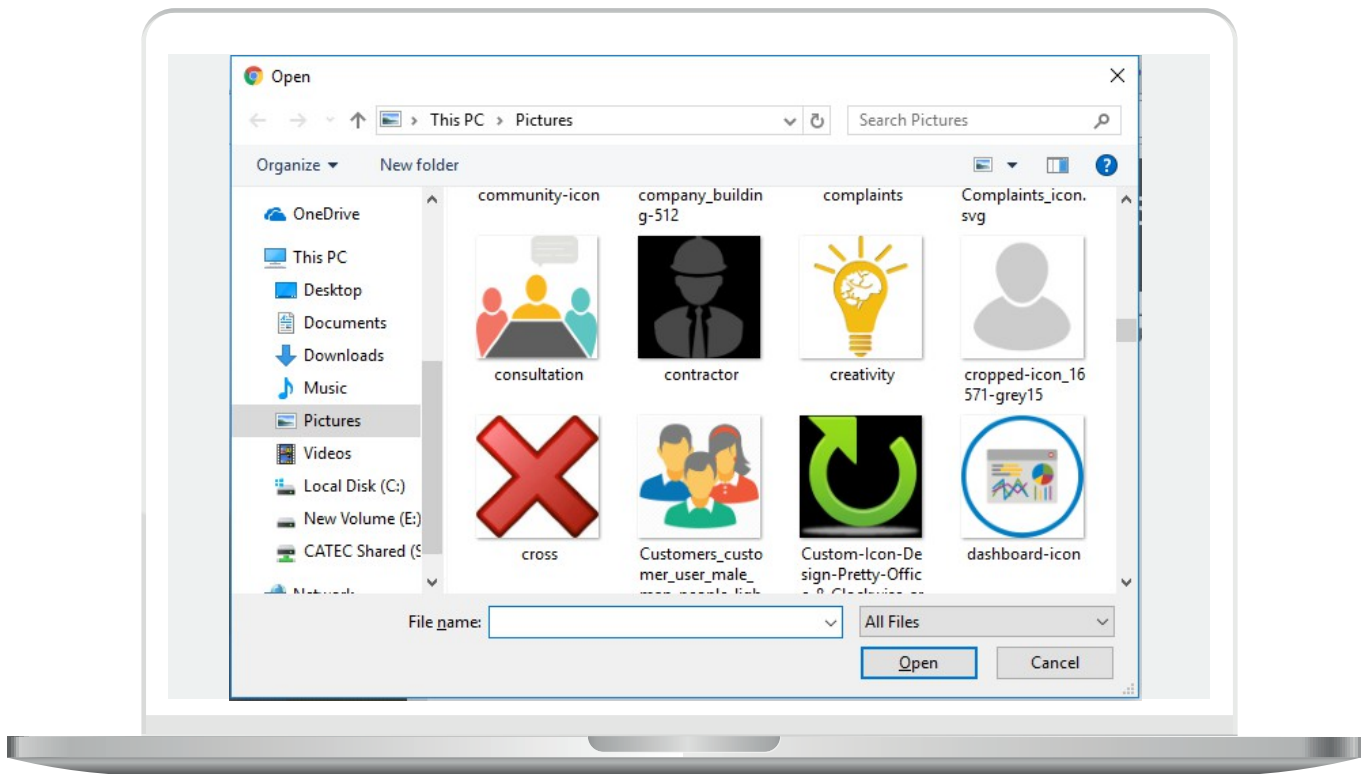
Open

This PC > Pictures

Search Pictures

Organize ▾ New folder

OneDrive
This PC
Desktop
Documents
Downloads
Music
Pictures
Videos
Local Disk (C:)
New Volume (E:)
CATEC Shared (S
Network

community-icon
company_building-512
complaints
Complaints_icon.svg

consultation
contractor
creativity
cropped-icon_16571-grey15

cross
Customers_customer_user_male_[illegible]
Custom-Icon-Design-Pretty-Office-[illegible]
dashboard-icon

File name:
All Files
Open
Cancel